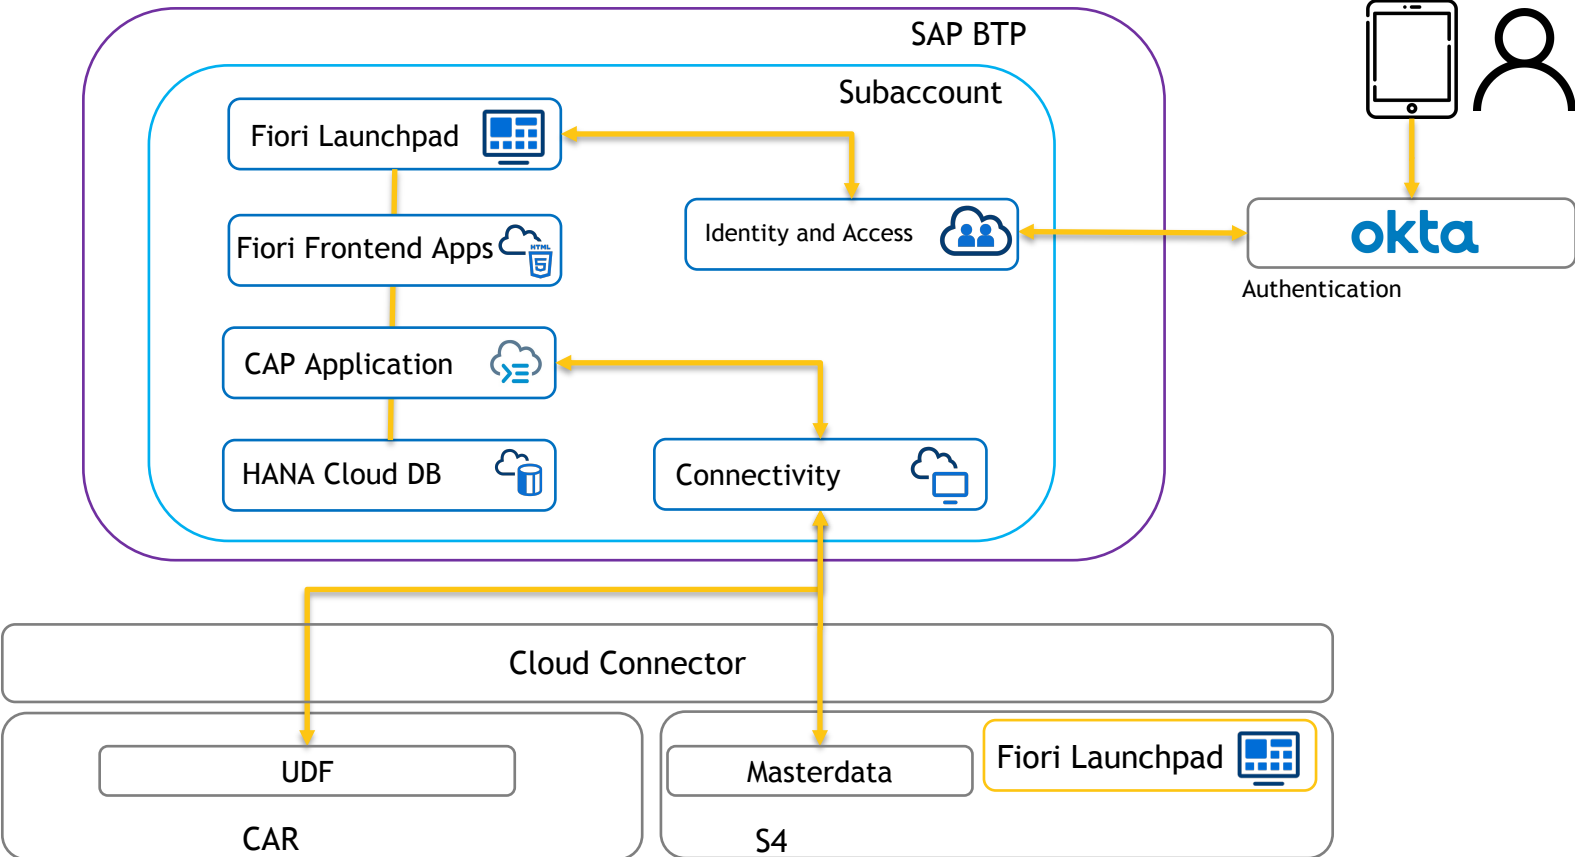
SAP BTP

Subaccount

Fiori Launchpad

Identity and Access

Fiori Frontend Apps

HTML

CAP Application

HANA Cloud DB

Connectivity

okta

Authentication

Cloud Connector

UDF

CAR

Masterdata

Fiori Launchpad

S4